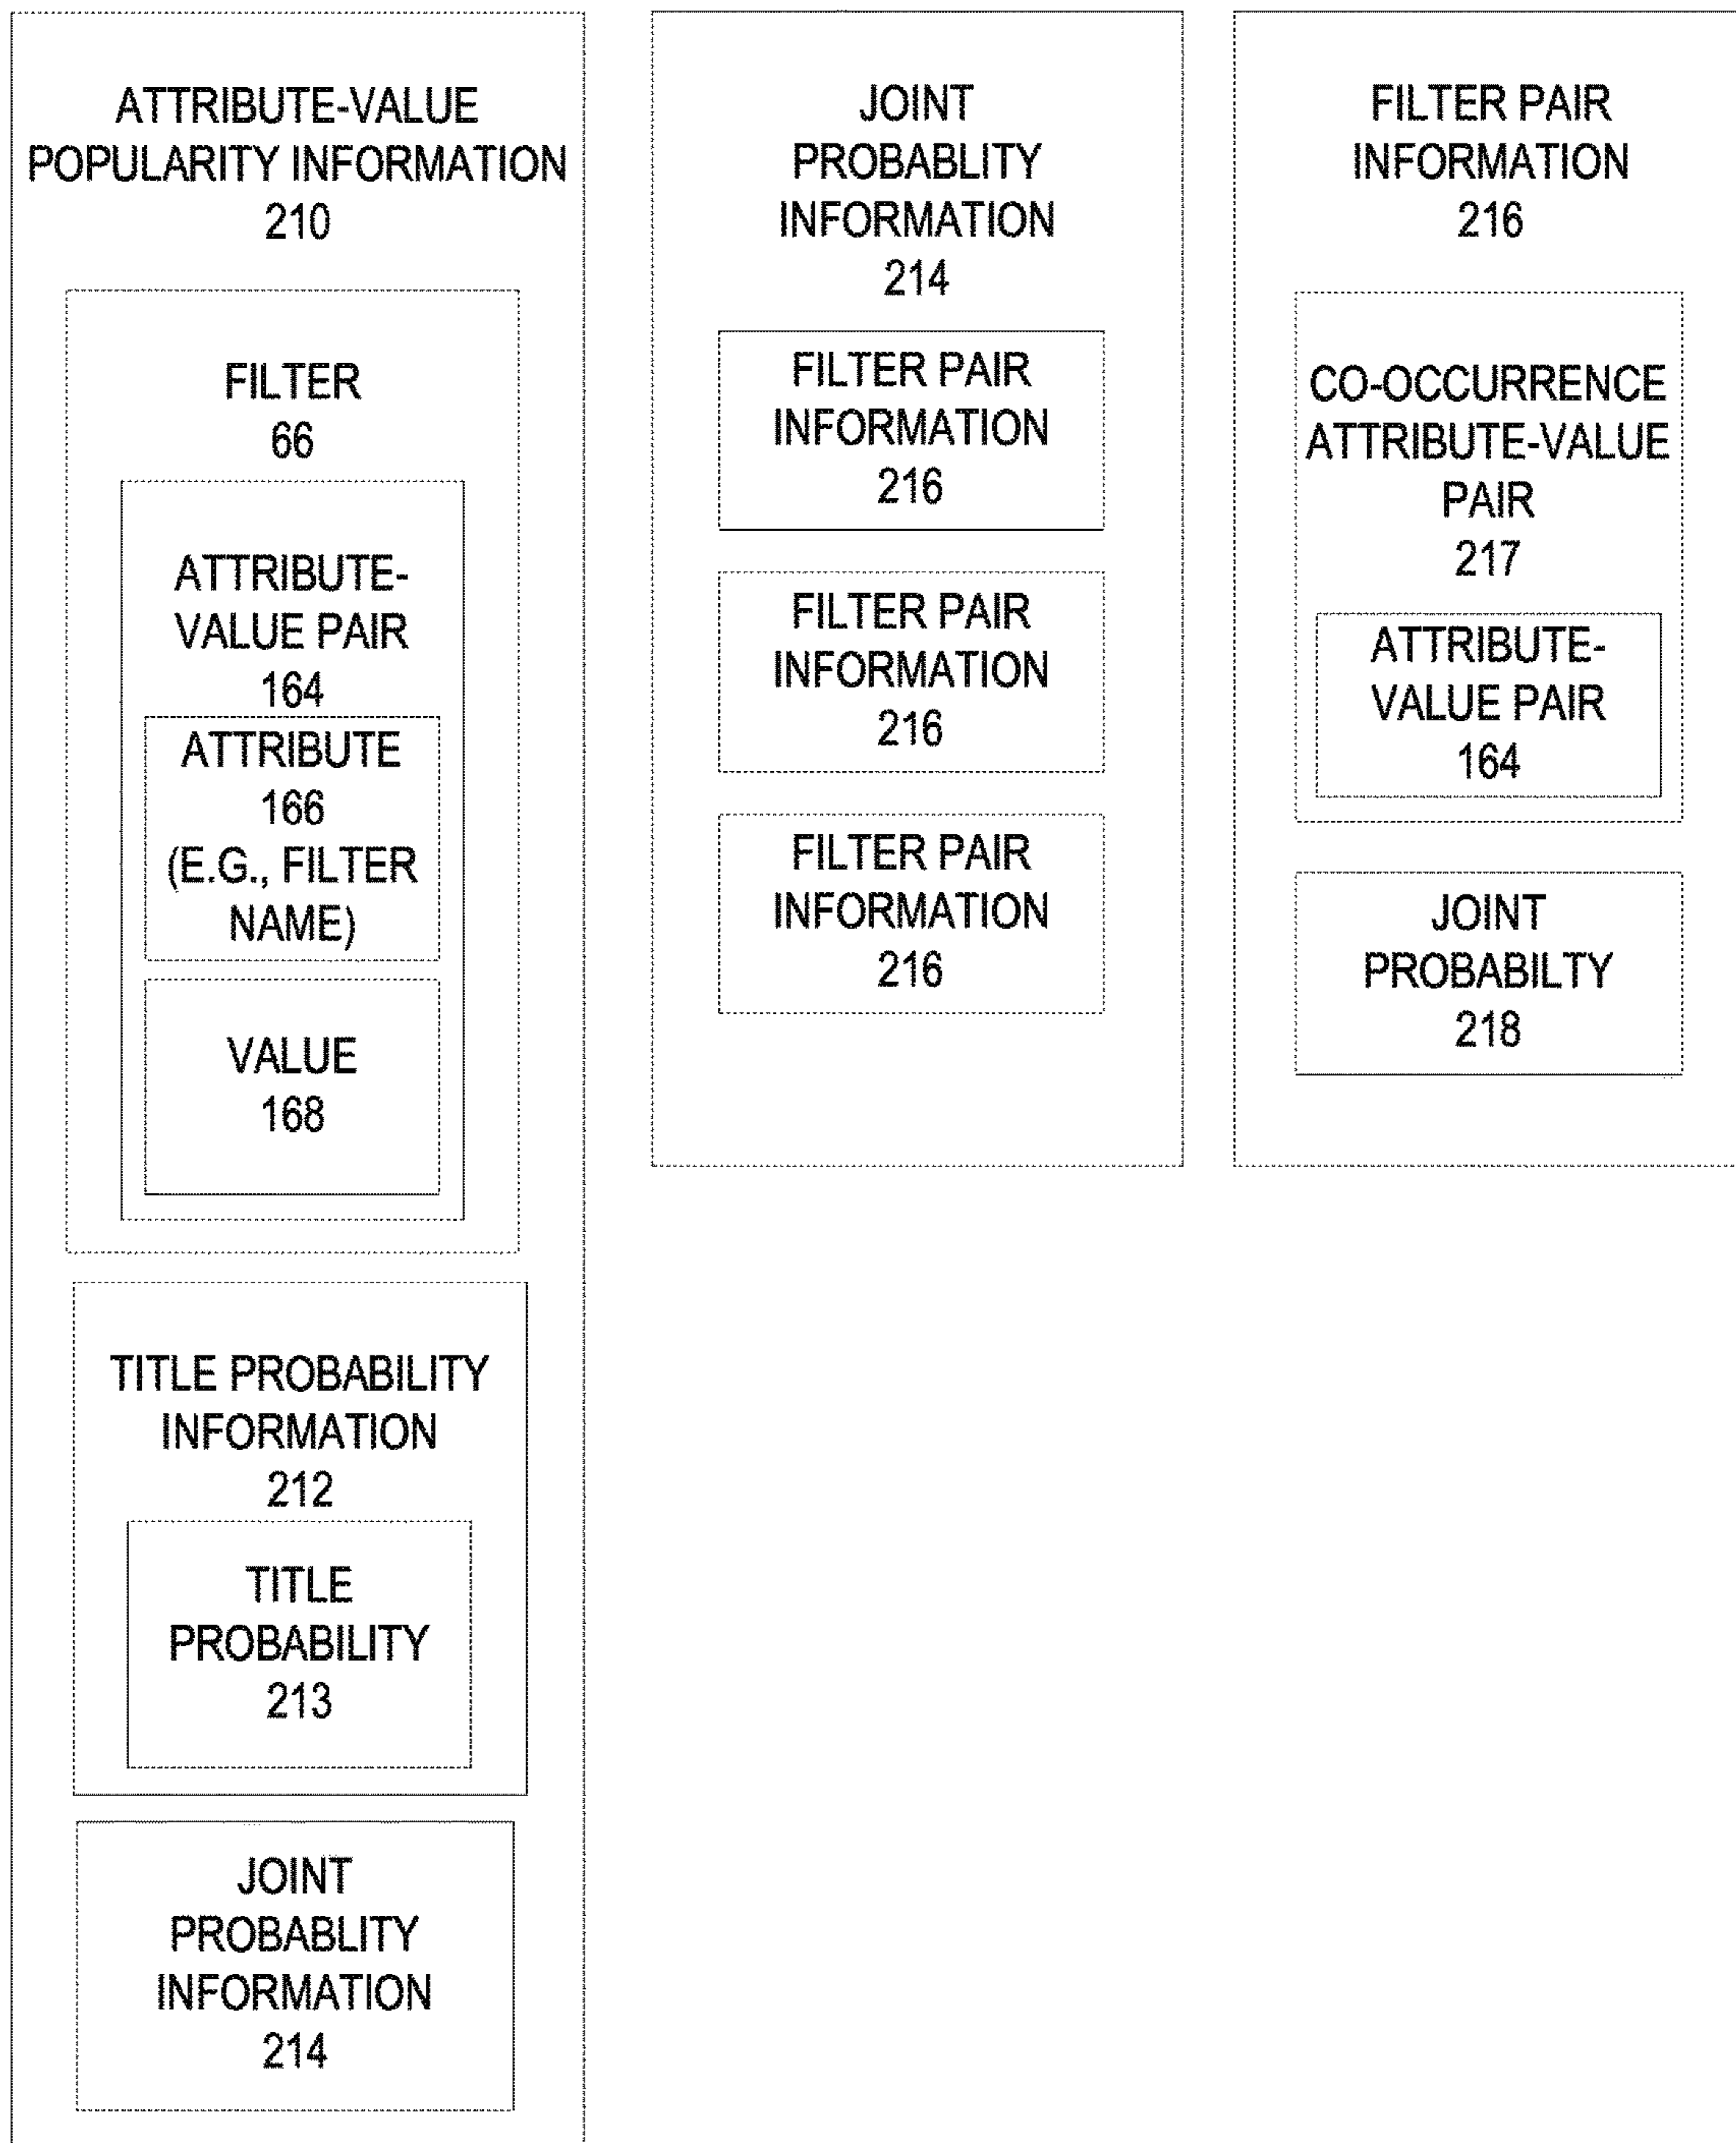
ATTRIBUTE-VALUE POPULARITY INFORMATION 210

FILTER 66

ATTRIBUTE-VALUE PAIR 164

ATTRIBUTE 166 (E.G., FILTER NAME)

VALUE 168

TITLE PROBABILITY INFORMATION 212

TITLE PROBABILITY 213

JOINT PROBABLITY INFORMATION 214

JOINT PROBABLITY INFORMATION 214

FILTER PAIR INFORMATION 216

FILTER PAIR INFORMATION 216

FILTER PAIR INFORMATION 216

FILTER PAIR INFORMATION 216

CO-OCCURRENCE ATTRIBUTE-VALUE PAIR 217

ATTRIBUTE-VALUE PAIR 164

JOINT PROBABILTY 218